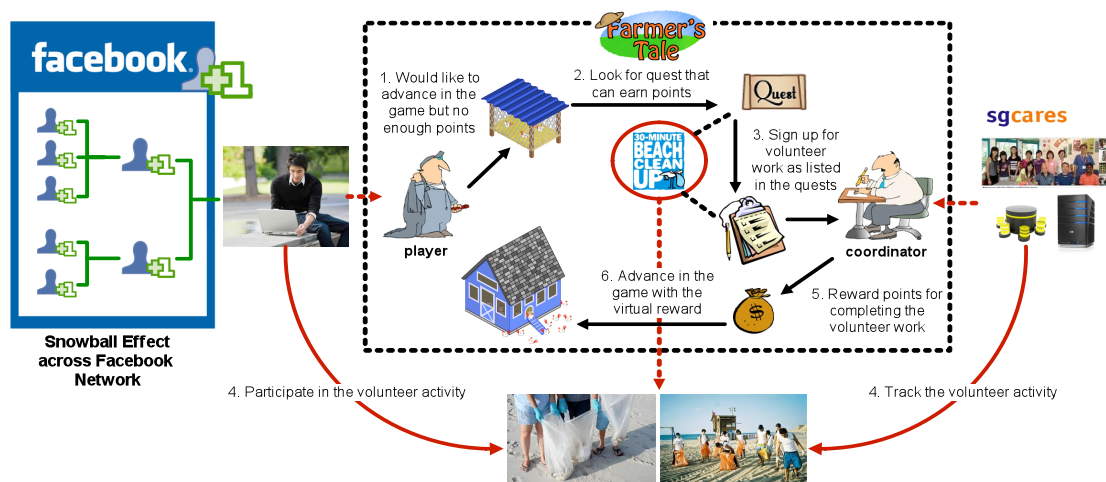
facebook

Snowball Effect across Facebook Network

Farmer's Tale

1. Would like to advance in the game but no enough points

2. Look for quest that can earn points

Quest

3. Sign up for volunteer work as listed in the quests

30-MINUTE BEACH CLEAN UP

player

coordinator

6. Advance in the game with the virtual reward

5. Reward points for completing the volunteer work

$

sgcares

4. Participate in the volunteer activity

4. Track the volunteer activity